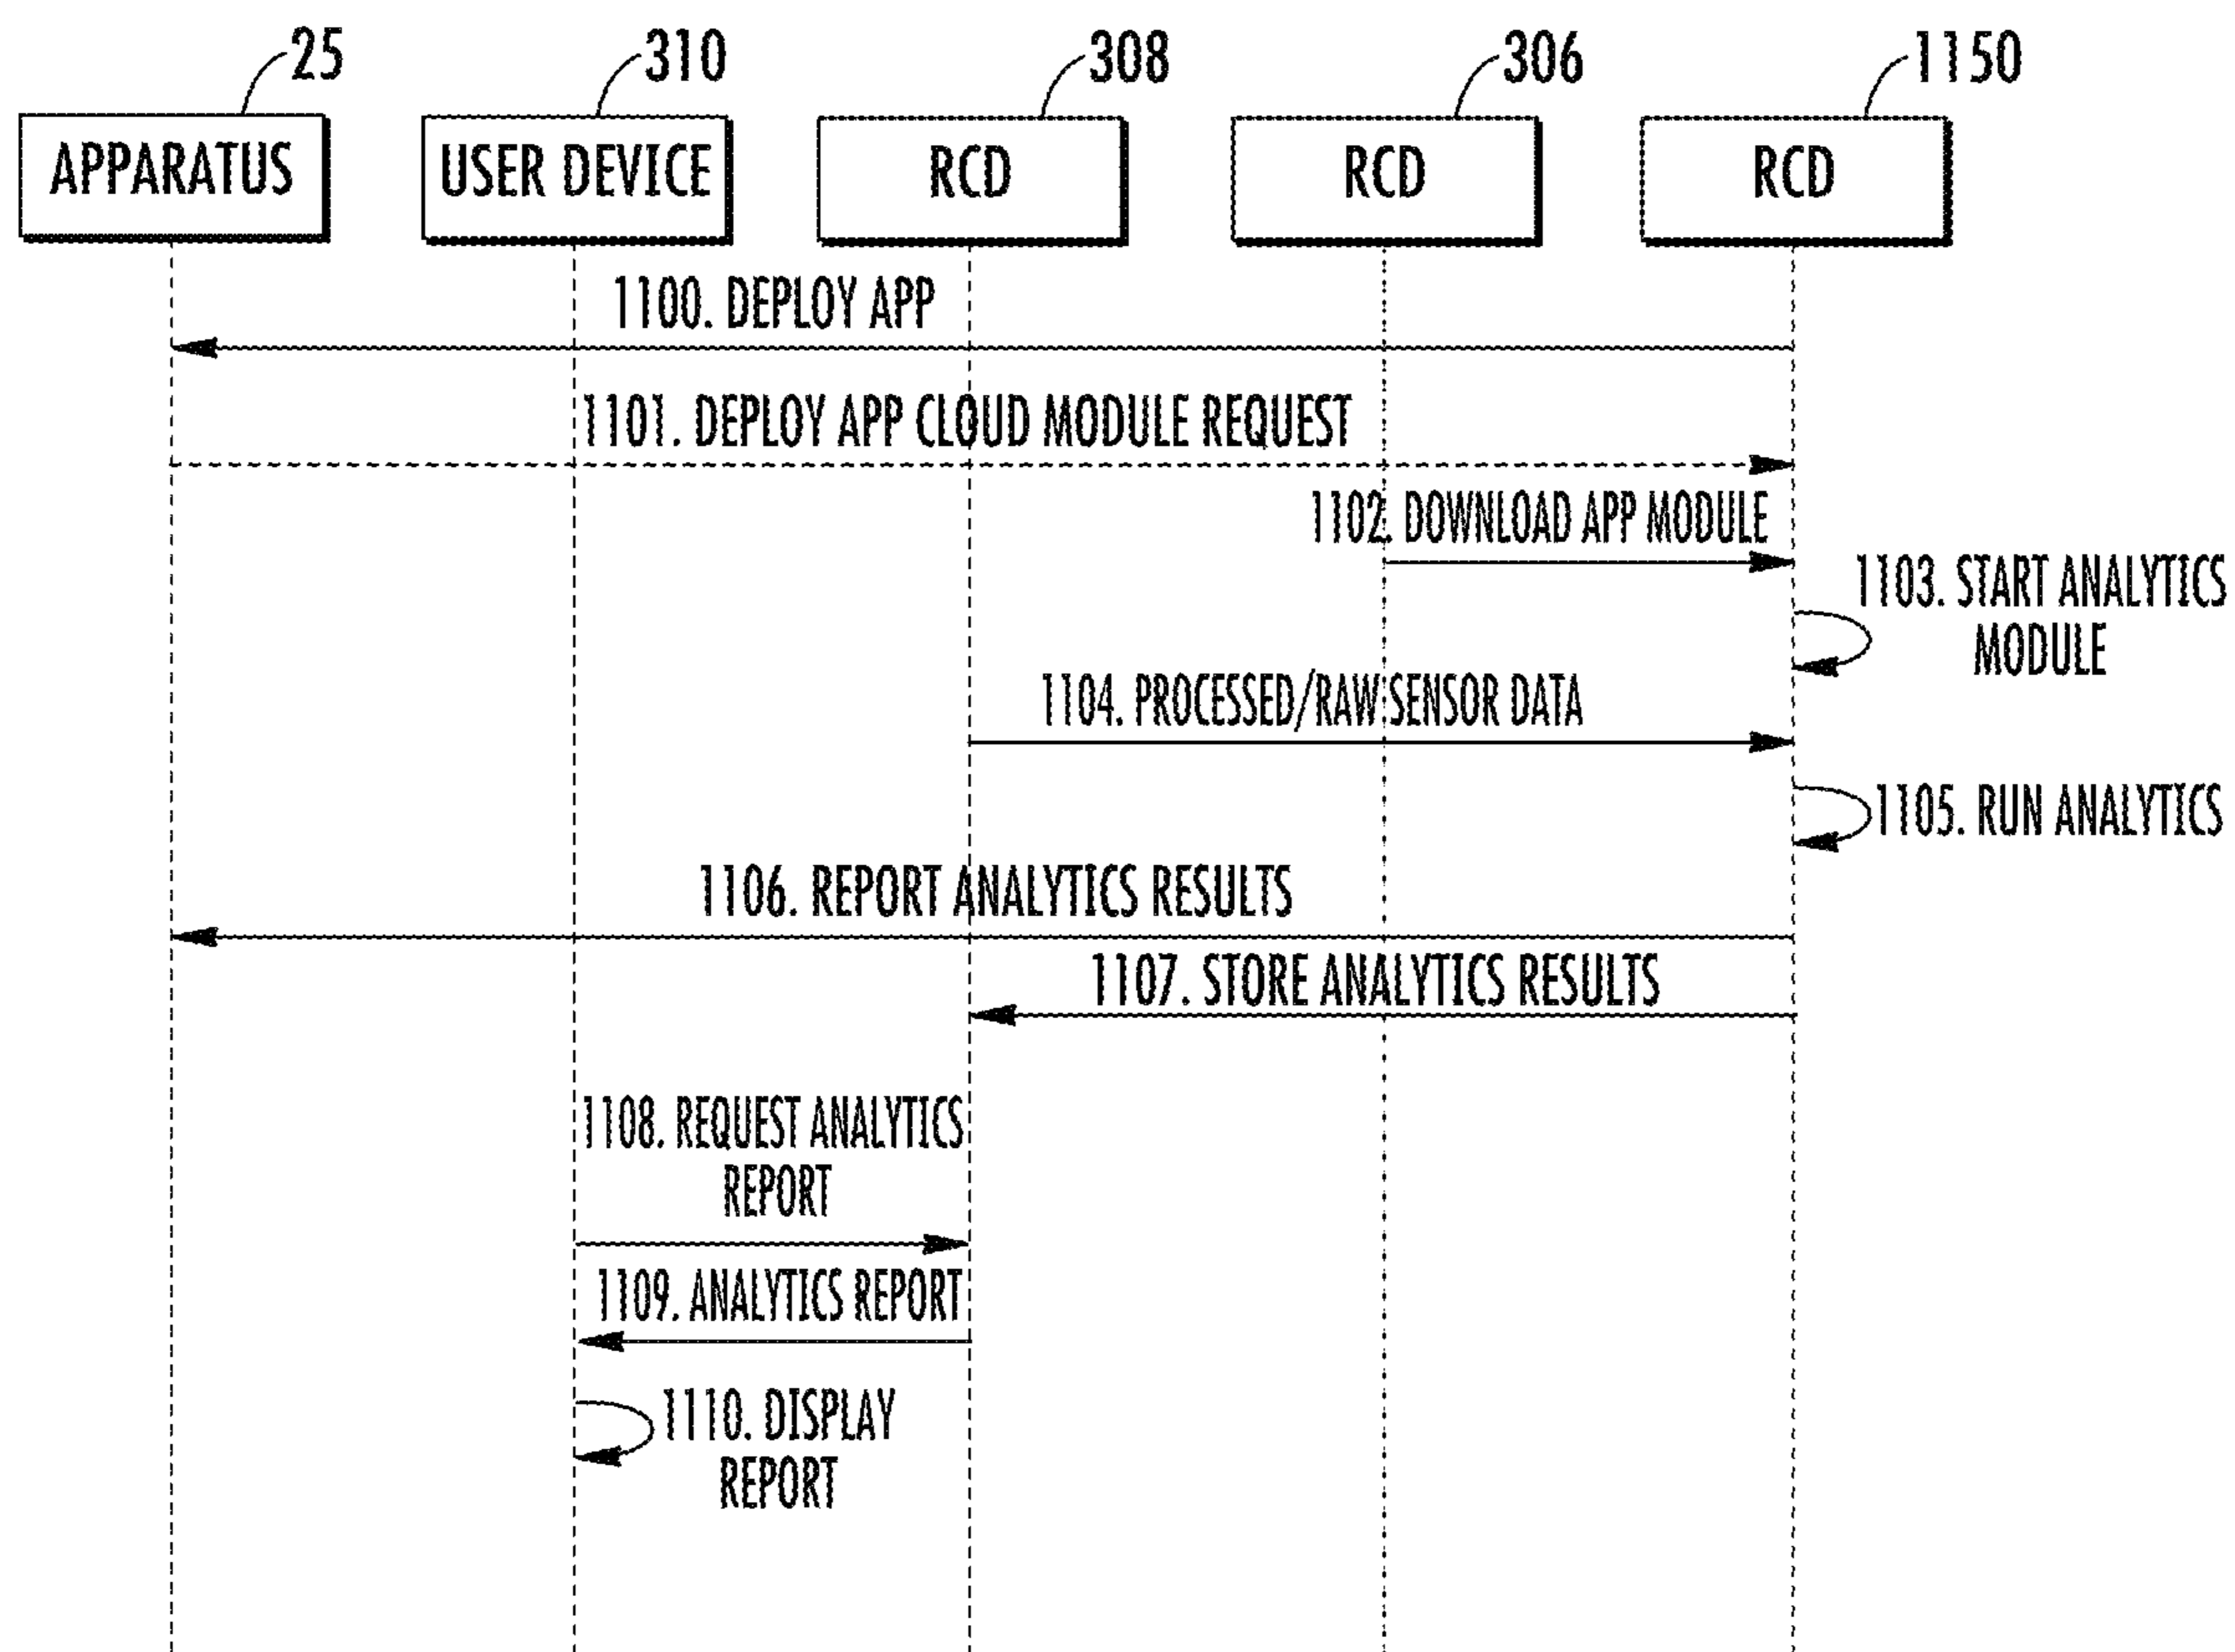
25
APPARATUS
310
USER DEVICE
308
RCD
306
RCD
1150
RCD

1100. DEPLOY APP
1101. DEPLOY APP CLOUD MODULE REQUEST
1102. DOWNLOAD APP MODULE
1103. START ANALYTICS MODULE
1104. PROCESSED/RAW SENSOR DATA
1105. RUN ANALYTICS
1106. REPORT ANALYTICS RESULTS
1107. STORE ANALYTICS RESULTS
1108. REQUEST ANALYTICS REPORT
1109. ANALYTICS REPORT
1110. DISPLAY REPORT